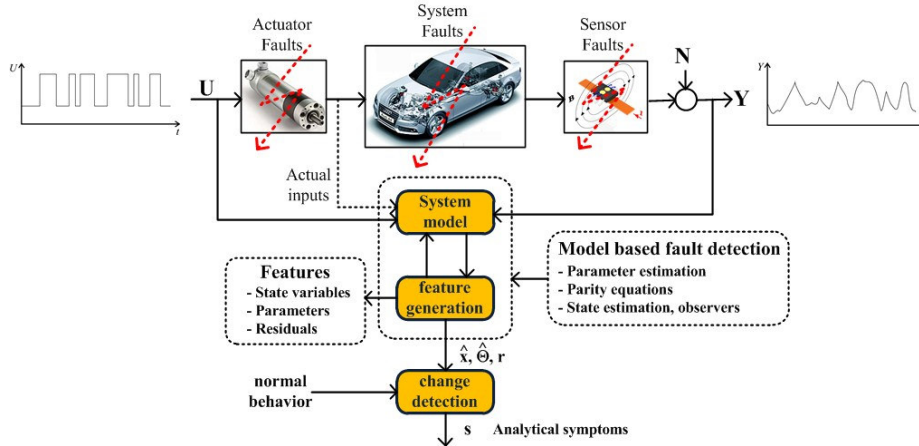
Actuator Faults

System Faults

Sensor Faults

N

U

t

U

Y

Y

Actual inputs

System model

Model based fault detection
- Parameter estimation
- Parity equations
- State estimation, observers

Features
- State variables
- Parameters
- Residuals

feature generation

$\hat{x}, \hat{\Theta}, r$

normal behavior

change detection

s Analytical symptoms